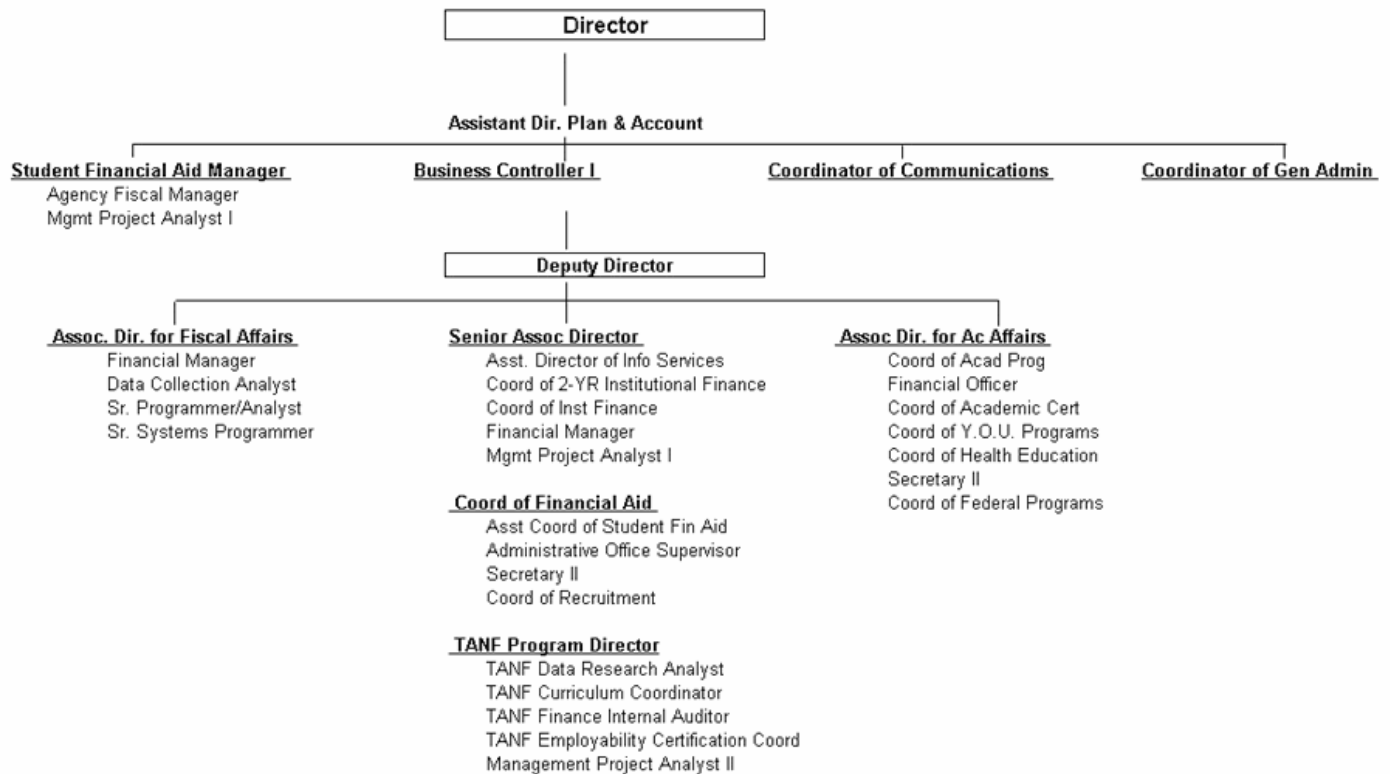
Director

Assistant Dir. Plan & Account

Student Financial Aid Manager
Agency Fiscal Manager
Mgmt Project Analyst I

Business Controller I

Coordinator of Communications

Coordinator of Gen Admin

Deputy Director

Assoc. Dir. for Fiscal Affairs
Financial Manager
Data Collection Analyst
Sr. Programmer/Analyst
Sr. Systems Programmer

Senior Assoc Director
Asst. Director of Info Services
Coord of 2-YR Institutional Finance
Coord of Inst Finance
Financial Manager
Mgmt Project Analyst I

Coord of Financial Aid
Asst Coord of Student Fin Aid
Administrative Office Supervisor
Secretary II
Coord of Recruitment

TANF Program Director
TANF Data Research Analyst
TANF Curriculum Coordinator
TANF Finance Internal Auditor
TANF Employability Certification Coord
Management Project Analyst II

Assoc Dir. for Ac Affairs
Coord of Acad Prog
Financial Officer
Coord of Academic Cert
Coord of Y.O.U. Programs
Coord of Health Education
Secretary II
Coord of Federal Programs